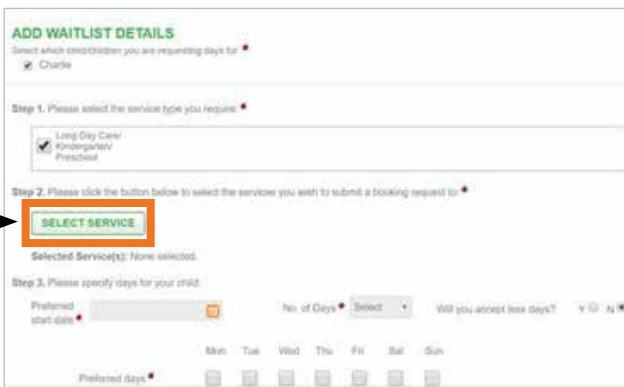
ADD WAITLIST DETAILS

Select which child/children you are requesting days for *

Charlie

Step 1. Please select the service type you require *

Long Day Care/ Kindergarten/ Preschool

Step 2. Please click the button below to select the service/s you wish to submit a booking request to *

SELECT SERVICE

Selected Service(s): None selected.

Step 3. Please specify days for your child:

Preferred start date *

No. of Days * Select

Will you accept less days? Y N

Mon Tue Wed Thu Fri Sat Sun

Preferred days *